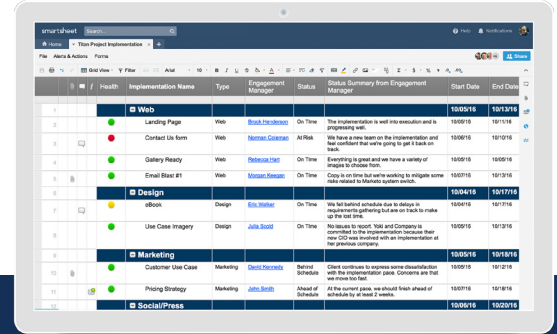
smartsheet Search... Help Notifications

Home Titon Project Implementation +

File Alerts & Actions Forms Share

Grid View Filter Arial 10

| | Health | Implementation Name | Type | Engagement Manager | Status | Status Summary from Engagement Manager | Start Date | End Date |
|---|---|---|---|---|---|---|---|---|
| 1 | | Web | | | | | 10/05/15 | 12/03/15 |
| 2 | | Landing Page | Web | Brock Henderson | On Time | The implementation is well into execution and is progressing well. | 10/05/15 | 10/16/15 |
| 3 | | Contact Us form | Web | Norman Coleman | At Risk | We have a new team on the implementation and feel confident that we're going to get it back on track. | 10/05/15 | 12/03/15 |
| 4 | | Gallery Ready | Web | Rebecca Hart | On Time | Everything is great and we have a variety of images to choose from. | 10/05/15 | 10/30/15 |
| 5 | | Email Blast #1 | Web | Norman Keegan | On Time | Copy is on time but we're working to mitigate some risks related to Marketo system switch. | 10/05/15 | 10/30/15 |
| 6 | | Design | | | | | 10/04/16 | 10/17/16 |
| 7 | | eBook | Design | Eric Walker | On Time | We fell behind schedule due to delays in requirements gathering but are on track to make up the lost time. | 10/04/16 | 10/17/16 |
| 8 | | Use Case Imagery | Design | Julia Sold | On Time | No issues to report. Yoki and Company is committed to the implementation because their new CIO was involved with an implementation at her previous company. | 10/04/16 | 10/15/16 |
| 9 | | Marketing | | | | | 10/05/15 | 12/04/16 |
| 10 | | Customer Use Case | Marketing | David Kennedy | Behind Schedule | Client continues to express some dissatisfaction with the implementation pace. Concerns are that we move too fast | 10/05/15 | 10/16/15 |
| 11 | | Pricing Strategy | Marketing | Eric Walker | Ahead of Schedule | At the current pace, we should finish ahead of schedule by at least 2 weeks. | 10/05/15 | 12/04/16 |
| 12 | | Social/Press | | | | | 10/05/15 | 12/04/16 |